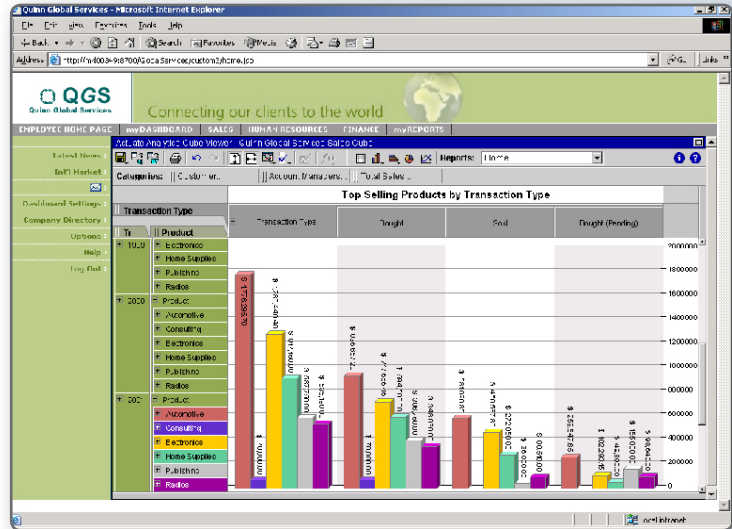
Quinn Global Services - Microsoft Internet Explorer

File Edit View Favorites Tools Help

Back Search Favorites Media

Address http://m4003:8700/GlobalServices/custom/home.jsp

Go Links

QGS
Quinn Global Services

Connecting our clients to the world

EMPLOYEE HOME PAGE | myDASHBOARD | SALES | HUMAN RESOURCES | FINANCE | myREPORTS

Latest News
Int'l Market
Dashboard Settings
Company Directory
Options
Help
Log Out

Actuate Analytics Cube Viewer: Quinn Global Services Sales Cube

Reports: Home

Categories: Customer... Account Managers... Total Sales...

Top Selling Products by Transaction Type

Transaction Type
Tr | Product
1000 | Electronics
Home Supplies
Publishing
Radios
2000 | Product
Automotive
Consulting
Electronics
Home Supplies
Publishing
Radios
3000 | Product
Automotive
Consulting
Electronics
Home Supplies
Publishing
Radios

Transaction Type | Bought | Sold | Bought (Pending)

2000000
1800000
1600000
1400000
1200000
1000000
800000
600000
400000
200000
0

$ 1783063.70
$ 1267189.00
$ 1065400.00
$ 857769.00
$ 587718.00
$ 100000.00
$ 927222.00
$ 778618.00
$ 594671.00
$ 399500.00
$ 380920.00
$ 100000.00
$ 584600.00
$ 413474.00
$ 253380.00
$ 36000.00
$ 80000.00
$ 265247.86
$ 102260.46
$ 45850.00
$ 155920.00
$ 98560.00

Local intranet